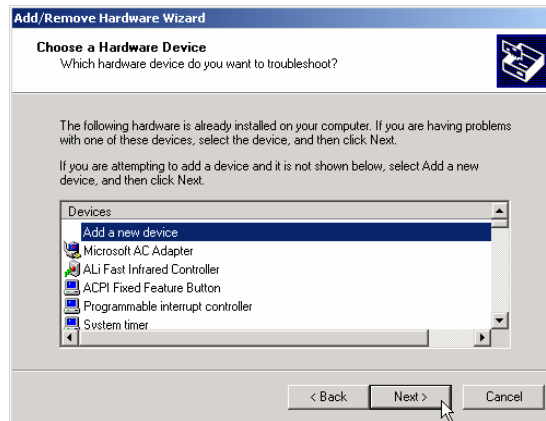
Add/Remove Hardware Wizard

Choose a Hardware Device
Which hardware device do you want to troubleshoot?

The following hardware is already installed on your computer. If you are having problems with one of these devices, select the device, and then click Next.

If you are attempting to add a device and it is not shown below, select Add a new device, and then click Next.

Devices
Add a new device
Microsoft AC Adapter
ALi Fast Infrared Controller
ACPI Fixed Feature Button
Programmable interrupt controller
System timer

< Back
Next >
Cancel